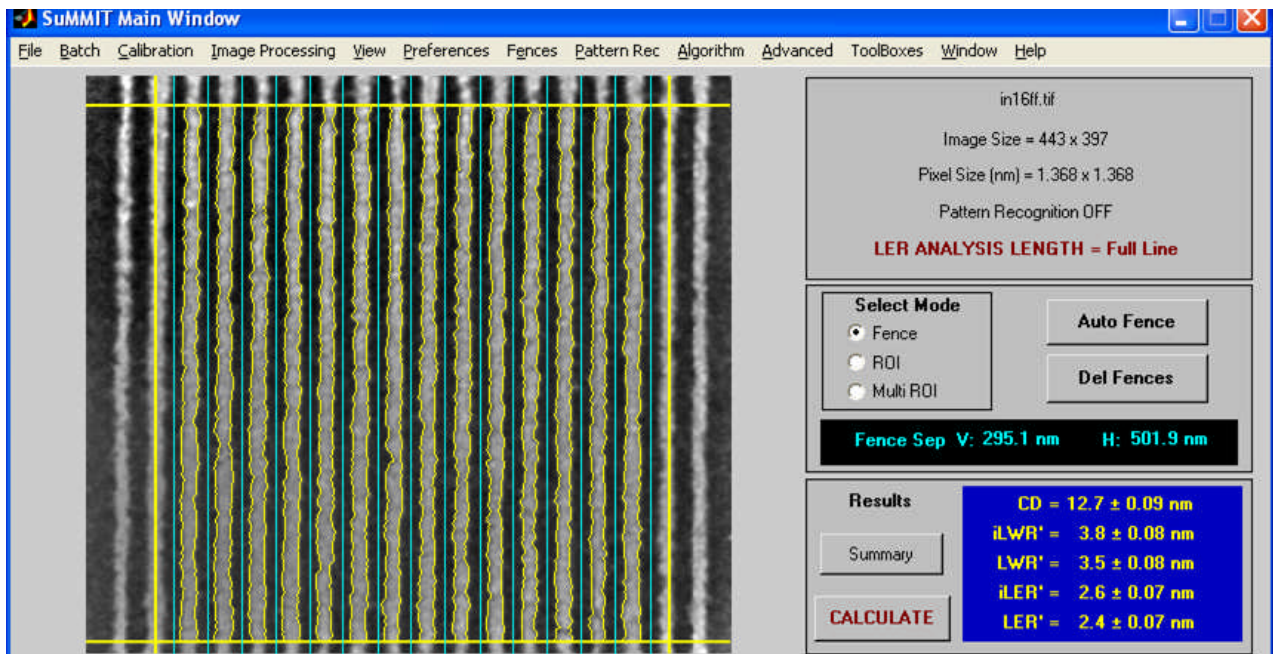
SuMMIT Main Window

File Batch Calibration Image Processing View Preferences Fences Pattern Rec Algorithm Advanced ToolBoxes Window Help

in16ff.tif

Image Size = 443 x 397

Pixel Size (nm) = 1.368 x 1.368

Pattern Recognition OFF

LER ANALYSIS LENGTH = Full Line

Select Mode
Fence
ROI
Multi ROI

Auto Fence

Del Fences

Fence Sep V: 295.1 nm H: 501.9 nm

Results

Summary

CALCULATE

CD = 12.7 ± 0.09 nm
iLWR' = 3.8 ± 0.08 nm
LWR' = 3.5 ± 0.08 nm
iLER' = 2.6 ± 0.07 nm
LER' = 2.4 ± 0.07 nm